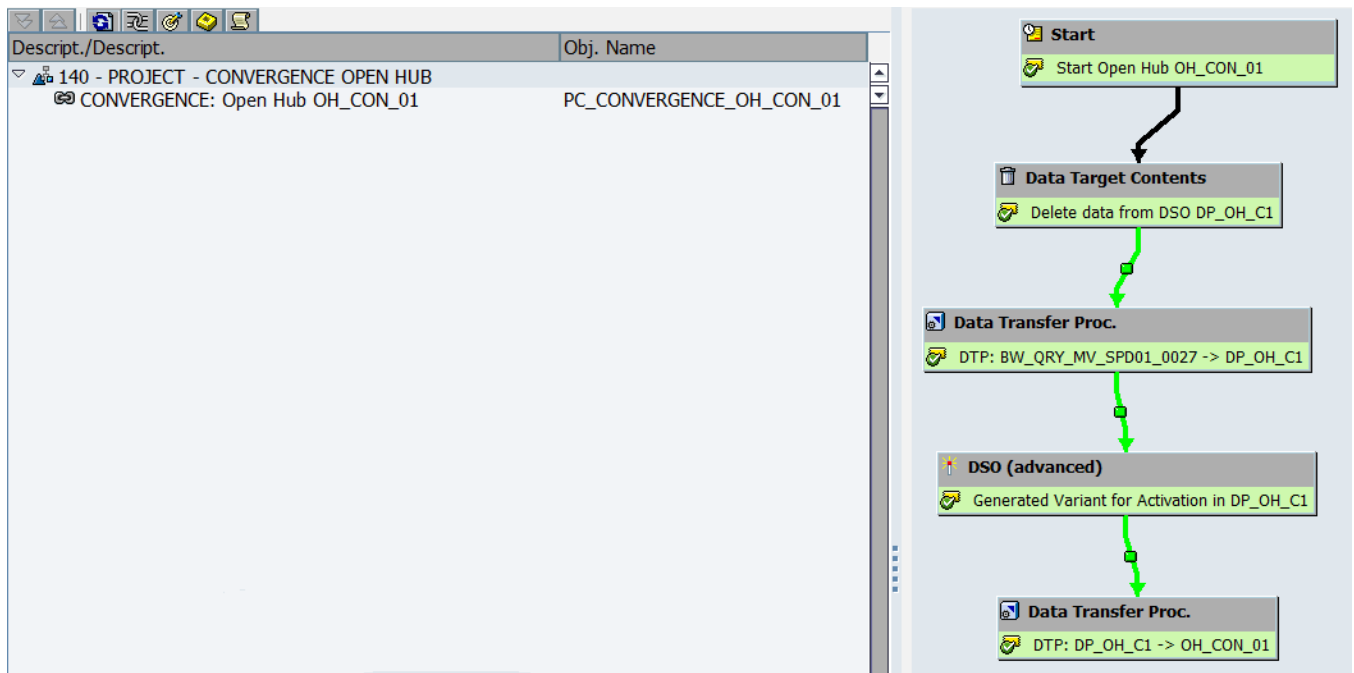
| Descript./Descript. | Obj. Name |
|---|---|
| 140 - PROJECT - CONVERGENCE OPEN HUB | |
| CONVERGENCE: Open Hub OH_CON_01 | PC_CONVERGENCE_OH_CON_01 |

Start
Start Open Hub OH_CON_01

Data Target Contents
Delete data from DSO DP_OH_C1

Data Transfer Proc.
DTP: BW_QRY_MV_SPD01_0027 -> DP_OH_C1

DSO (advanced)
Generated Variant for Activation in DP_OH_C1

Data Transfer Proc.
DTP: DP_OH_C1 -> OH_CON_01